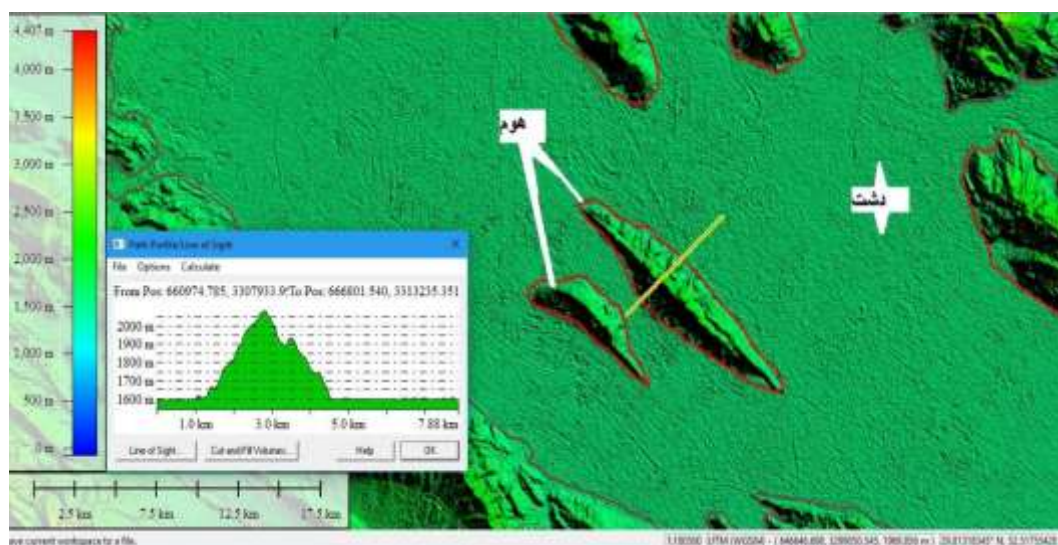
4,407 m
4,000 m
3,500 m
3,000 m
2,500 m
2,000 m
1,500 m
1,000 m
500 m
0 m

هوم

دشت

Path Profile/Line of Sight
File Options Calculate
From Pos: 660974.785, 3307933.9 To Pos: 666801.540, 3313235.351
2000 m
1900 m
1800 m
1700 m
1600 m
1.0 km 3.0 km 5.0 km 7.88 km
Line of Sight... Cut-and-Fill Volumes... Help OK

2.5 km 7.5 km 12.5 km 17.5 km

ave current workspace to a file.
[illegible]